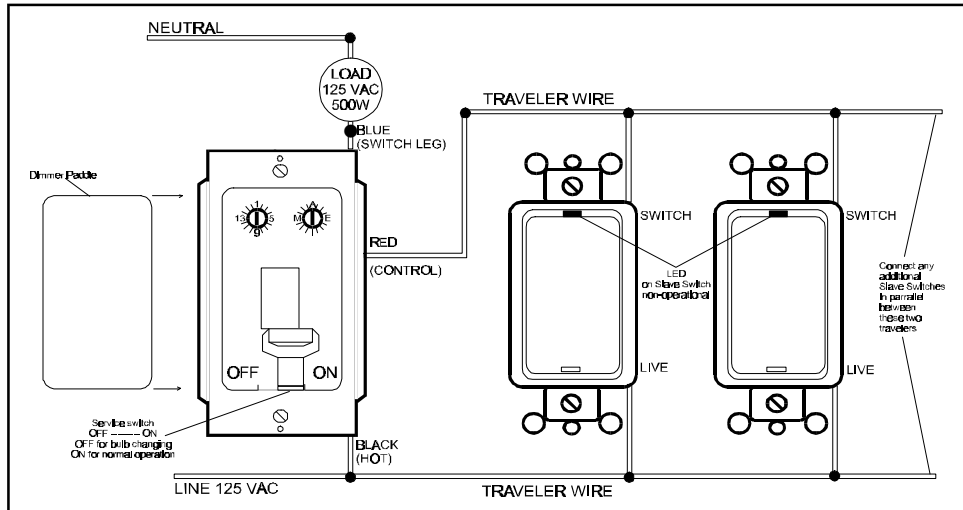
NEUTRAL

LOAD 125 VAC 500W

BLUE (SWITCH LEG)

TRAVELER WIRE

Dimmer Paddle

13 1 5 9

M A E

RED

(CONTROL)

SWITCH

SWITCH

LED on Slave Switch non-operational

Connect any additional Slave Switches in parralel between these two travelers

OFF

ON

LIVE

LIVE

Service switch OFF ------ ON OFF for bulb changing ON for normal operation

BLACK (HOT)

LINE 125 VAC

TRAVELER WIRE